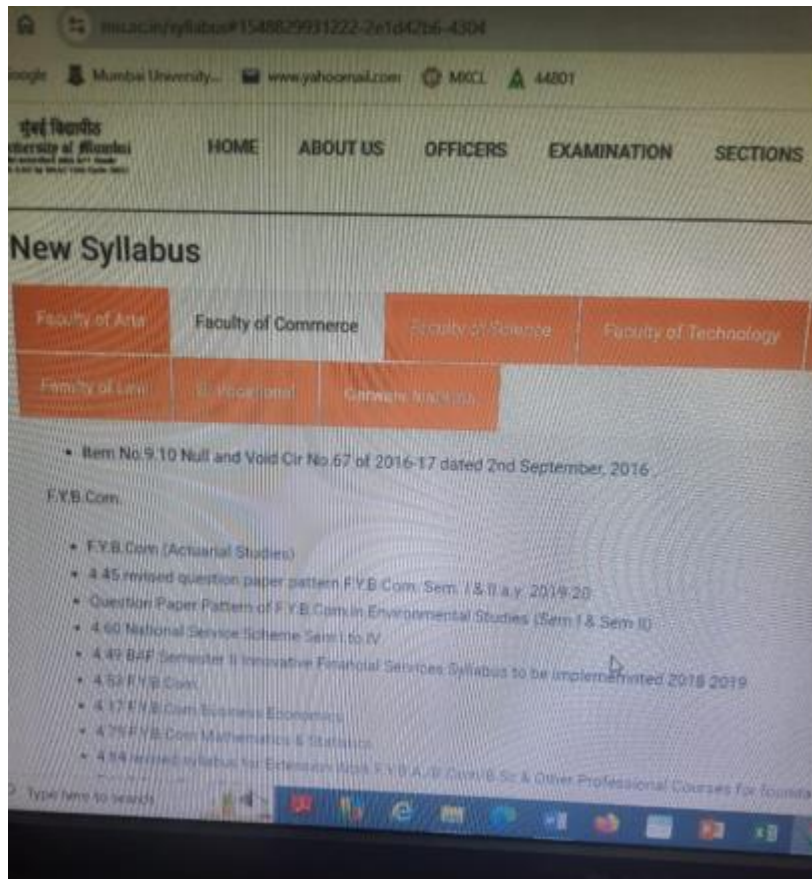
mu.ac.in/syllabus#1548829931222-2e1d42b6-4304

Google  Mumbai University...  www.yahoomail.com  MKCL  44801

मुंबई विद्यापीठ
University of Mumbai

HOME  ABOUT US  OFFICERS  EXAMINATION  SECTIONS

New Syllabus

Faculty of Arts  Faculty of Commerce  Faculty of Science  Faculty of Technology
Faculty of Law  B. Vocational  Common Syllabus

• Item No.9.10 Null and Void Cir No.67 of 2016-17 dated 2nd September, 2016 .

F.Y.B.Com.

• F.Y.B.Com (Actuarial Studies)
• 4.45 revised question paper pattern F.Y.B.Com. Sem. I & II a.y. 2019-20
• Question Paper Pattern of F.Y.B.Com.in Environmental Studies (Sem I & Sem II)
• 4.60 National Service Scheme Sem I to IV
• 4.49 BAF Semester II Innovative Financial Services Syllabus to be implemented 2018 2019
• 4.53 F.Y.B.Com.
• 4.17 F.Y.B.Com Business Economics
• 4.75 F.Y.B.Com Mathematics & Statistics
• 4.54 revised syllabus for Extension Work F.Y.B.A./B.Com/B.Sc & Other Professional Courses for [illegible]

Type here to search